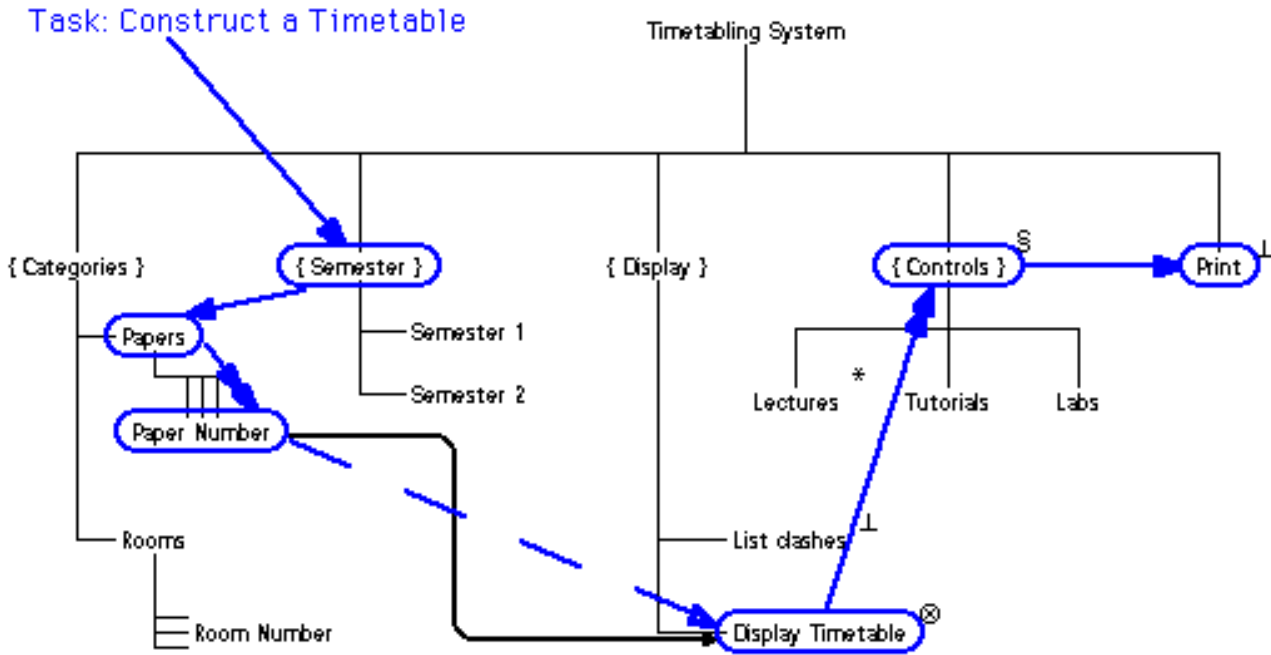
Task: Construct a Timetable

Timetabling System

{ Categories }

{ Semester }

{ Display }

{ Controls }

S

Print

⊥

Papers

Semester 1

Semester 2

Lectures

*

Tutorials

Labs

Paper Number

Rooms

List clashes

⊥

Room Number

Display Timetable

⊗